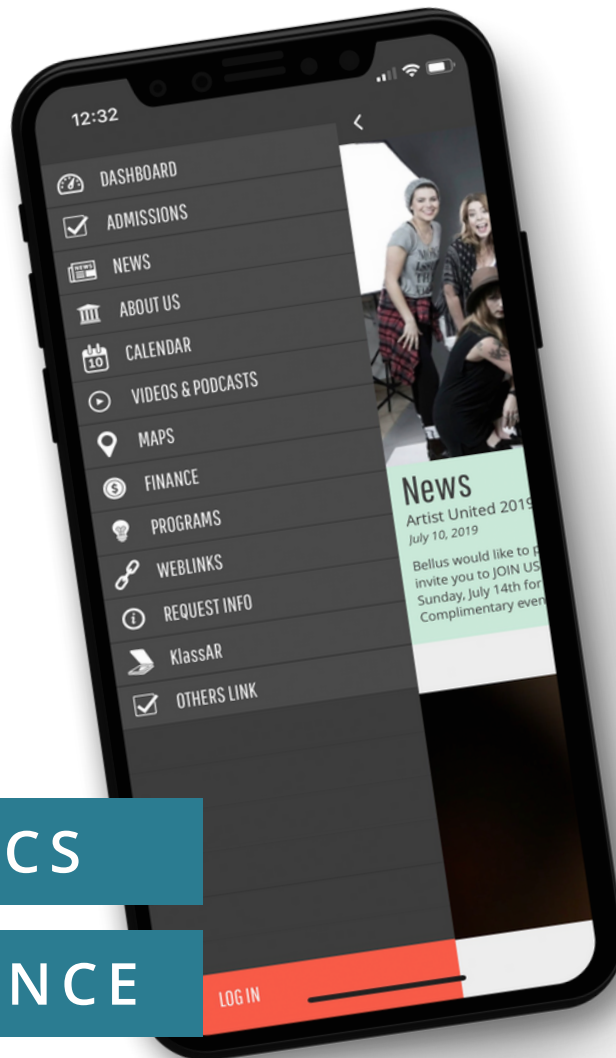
12:32

DASHBOARD
ADMISSIONS
NEWS
ABOUT US
10
CALENDAR
VIDEOS & PODCASTS
MAPS
FINANCE
PROGRAMS
WEBLINKS
REQUEST INFO
KlassAR
OTHERS LINK

News
Artist United 2019
July 10, 2019
Bellus would like to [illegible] invite you to JOIN US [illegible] Sunday, July 14th for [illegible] Complimentary even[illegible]

CS
NCE

LOG IN